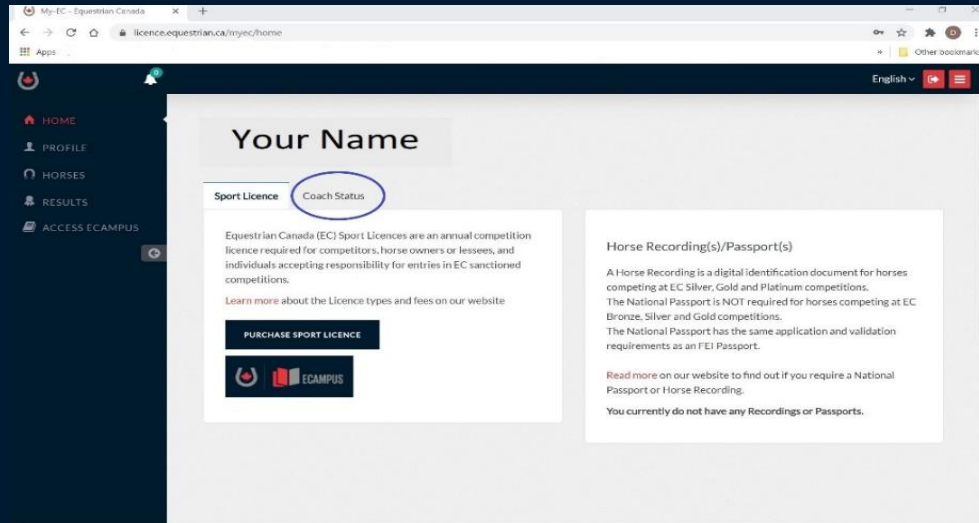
My-EC - Equestrian Canada ×
licence.equestrian.ca/myec/home
Apps
Other bookmarks
0
English
HOME
PROFILE
HORSES
RESULTS
ACCESS ECAMPUS

Your Name

Sport Licence
Coach Status

Equestrian Canada (EC) Sport Licences are an annual competition licence required for competitors, horse owners or lessees, and individuals accepting responsibility for entries in EC sanctioned competitions.

Learn more about the Licence types and fees on our website

PURCHASE SPORT LICENCE

ECAMPUS

Horse Recording(s)/Passport(s)

A Horse Recording is a digital identification document for horses competing at EC Silver, Gold and Platinum competitions.
The National Passport is NOT required for horses competing at EC Bronze, Silver and Gold competitions.
The National Passport has the same application and validation requirements as an FEI Passport.

Read more on our website to find out if you require a National Passport or Horse Recording.

You currently do not have any Recordings or Passports.